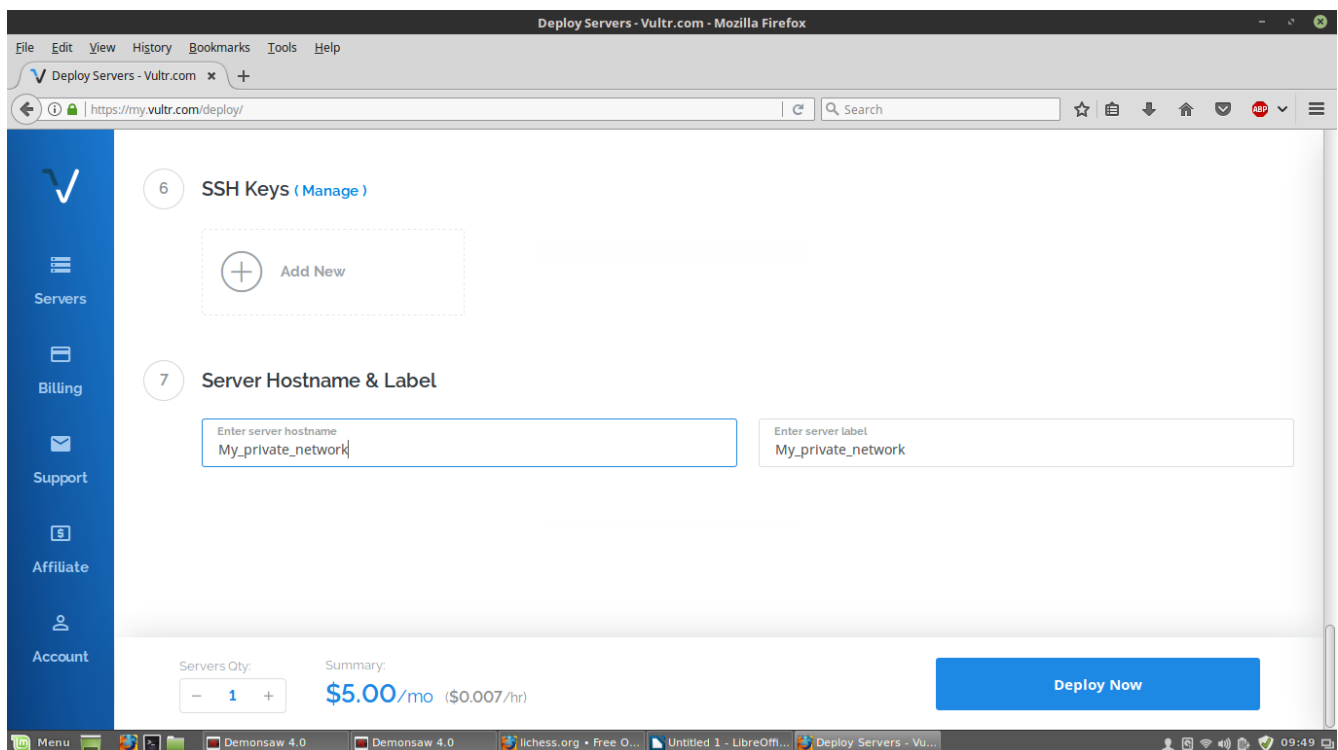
Deploy Servers - Vultr.com - Mozilla Firefox

File Edit View History Bookmarks Tools Help

Deploy Servers - Vultr.com ×

https://my.vultr.com/deploy/

Search

ABP

Servers

Billing

Support

Affiliate

Account

6 SSH Keys ( Manage )

Add New

7 Server Hostname & Label

Enter server hostname
My_private_network

Enter server label
My_private_network

Servers Qty:
− 1 +

Summary:
$5.00/mo ($0.007/hr)

Deploy Now

Menu

Demonsaw 4.0

Demonsaw 4.0

lichess.org • Free O...

Untitled 1 - LibreOffi...

Deploy Servers - Vu...

09:49